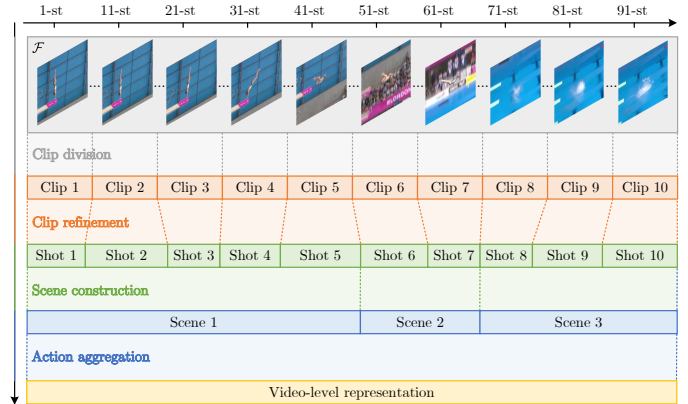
1-st 11-st 21-st 31-st 41-st 51-st 61-st 71-st 81-st 91-st

$\mathcal{F}$

Clip division

| Clip 1 | Clip 2 | Clip 3 | Clip 4 | Clip 5 | Clip 6 | Clip 7 | Clip 8 | Clip 9 | Clip 10 |
|---|---|---|---|---|---|---|---|---|---|

Clip refinement

| Shot 1 | Shot 2 | Shot 3 | Shot 4 | Shot 5 | Shot 6 | Shot 7 | Shot 8 | Shot 9 | Shot 10 |
|---|---|---|---|---|---|---|---|---|---|

Scene construction

| Scene 1 | Scene 2 | Scene 3 |
|---|---|---|

Action aggregation

Video-level representation